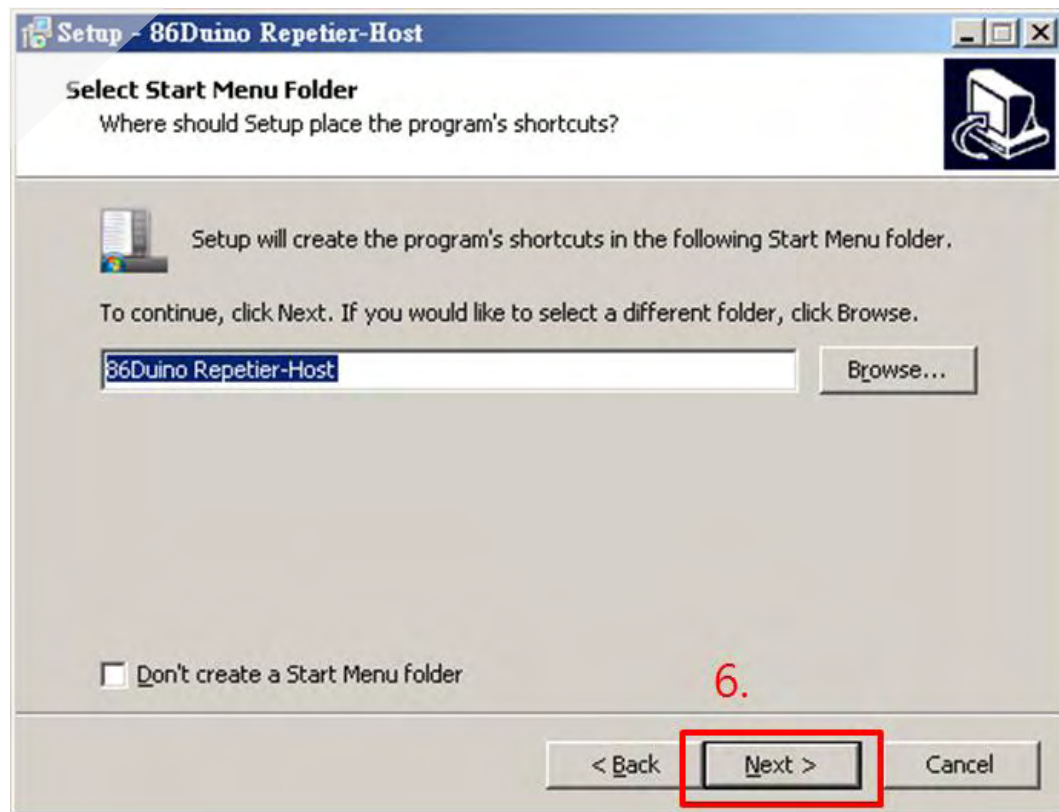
Setup - 86Duino Repetier-Host

Select Start Menu Folder
Where should Setup place the program's shortcuts?

Setup will create the program's shortcuts in the following Start Menu folder.

To continue, click Next. If you would like to select a different folder, click Browse.

86Duino Repetier-Host

Browse...

Don't create a Start Menu folder

6.

< Back

Next >

Cancel